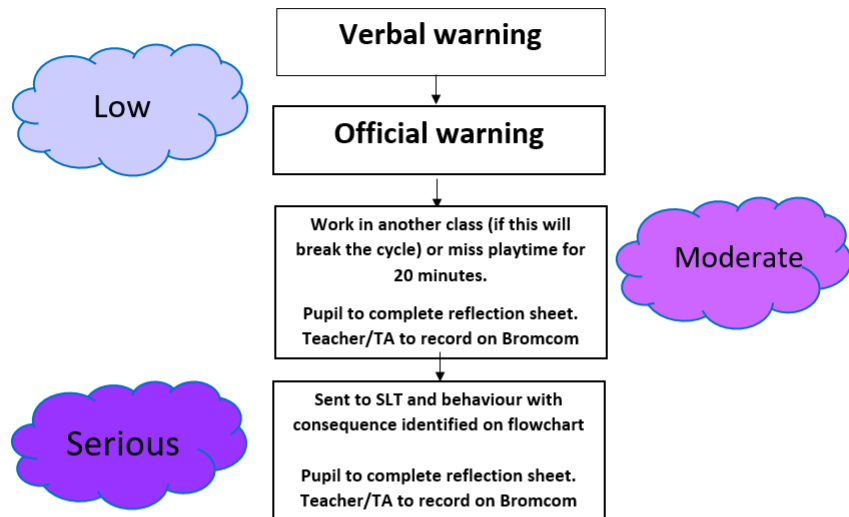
Verbal warning

Low

Official warning

Work in another class (if this will break the cycle) or miss playtime for 20 minutes.

Pupil to complete reflection sheet. Teacher/TA to record on Bromcom

Moderate

Serious

Sent to SLT and behaviour with consequence identified on flowchart

Pupil to complete reflection sheet. Teacher/TA to record on Bromcom